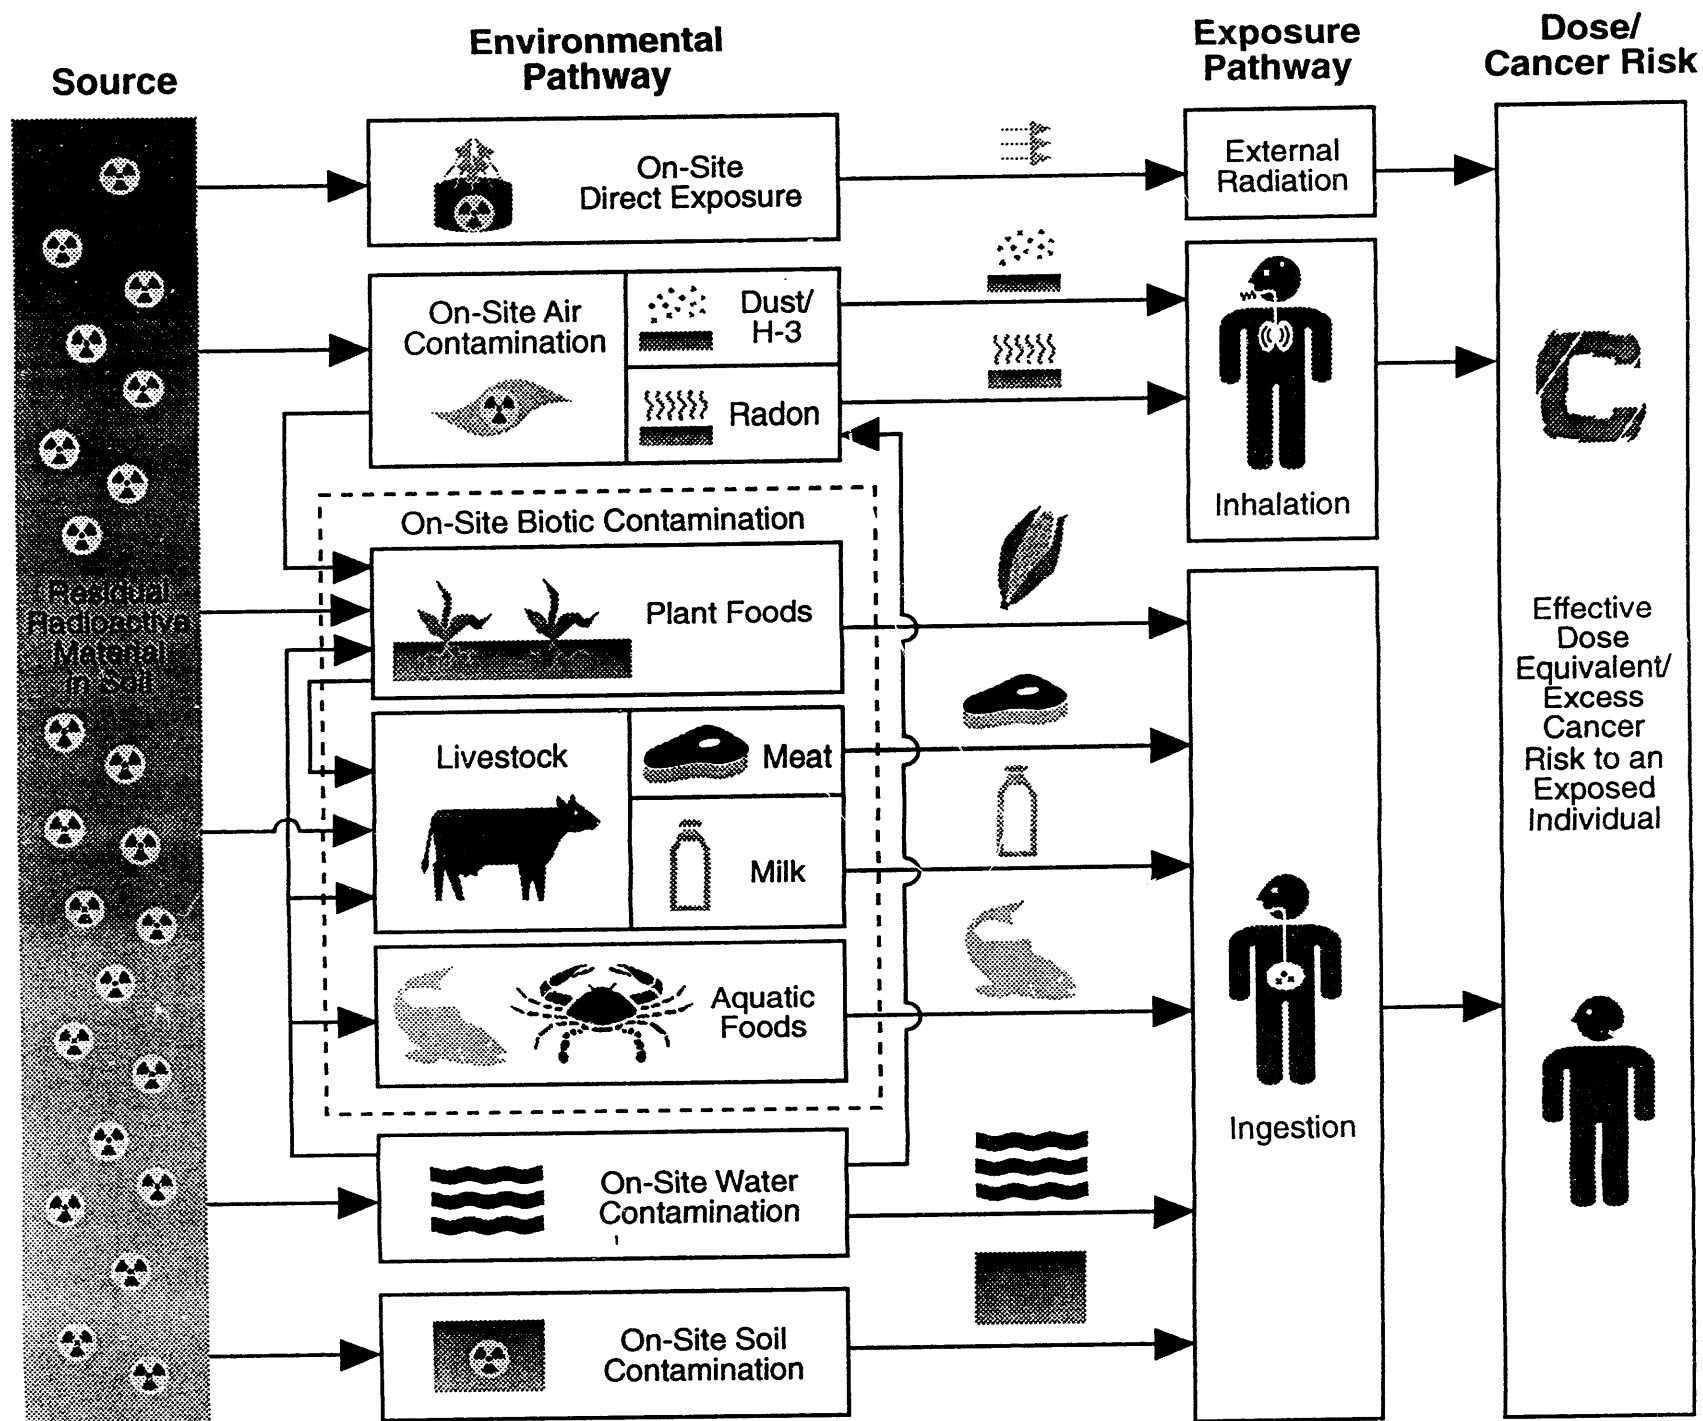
Source

Environmental Pathway

Exposure Pathway

Dose/ Cancer Risk

Residual Radioactive Material in Soil

On-Site Direct Exposure

External Radiation

On-Site Air Contamination

Dust/ H-3

Radon

Inhalation

On-Site Biotic Contamination

Plant Foods

Livestock

Meat

Milk

Aquatic Foods

Effective Dose Equivalent/ Excess Cancer Risk to an Exposed Individual

Ingestion

On-Site Water Contamination

On-Site Soil Contamination